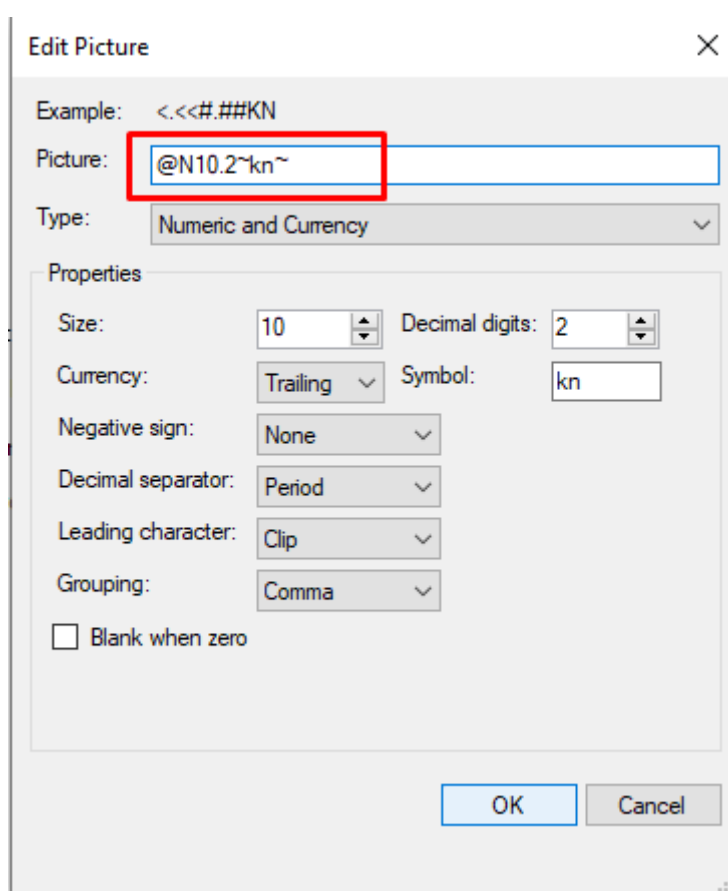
Edit Picture

Example: <.<<#.##KN

Picture: @N10.2~kn~

Type: Numeric and Currency

Properties

Size: 10

Decimal digits: 2

Currency: Trailing

Symbol: kn

Negative sign: None

Decimal separator: Period

Leading character: Clip

Grouping: Comma

Blank when zero

OK

Cancel